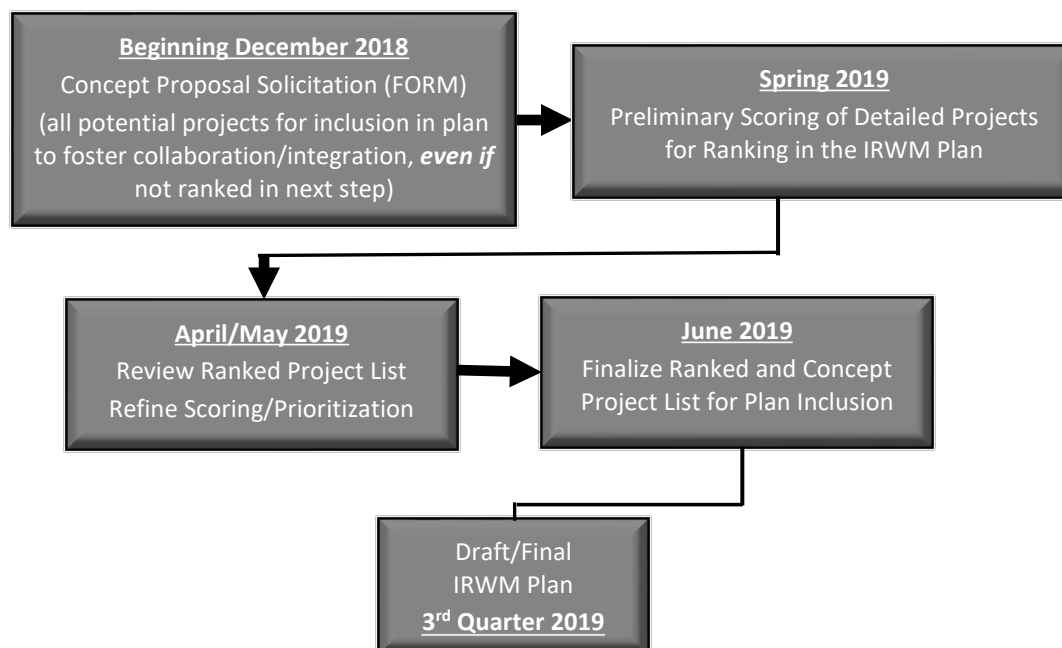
**Beginning December 2018**
Concept Proposal Solicitation (FORM)
(all potential projects for inclusion in plan to foster collaboration/integration, ***even if*** not ranked in next step)

**Spring 2019**
Preliminary Scoring of Detailed Projects for Ranking in the IRWM Plan

**April/May 2019**
Review Ranked Project List
Refine Scoring/Prioritization

**June 2019**
Finalize Ranked and Concept Project List for Plan Inclusion

Draft/Final
IRWM Plan
**3$^{rd}$ Quarter 2019**